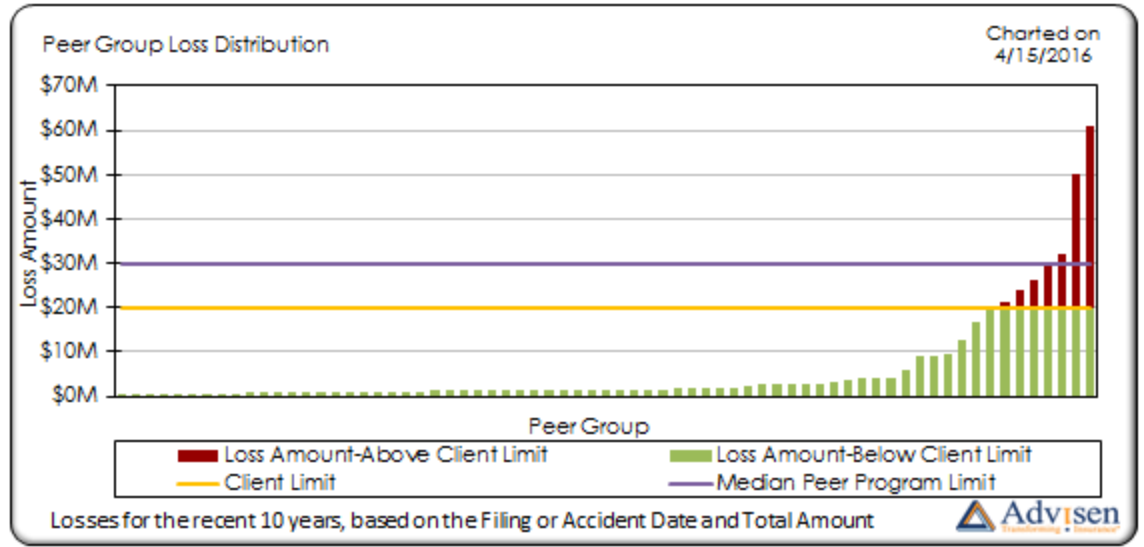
Peer Group Loss Distribution

Charted on 4/15/2016

$70M
$60M
$50M
$40M
$30M
$20M
$10M
$0M

Loss Amount

Peer Group

Loss Amount-Above Client Limit
Loss Amount-Below Client Limit
Client Limit
Median Peer Program Limit

Losses for the recent 10 years, based on the Filing or Accident Date and Total Amount

Advisen
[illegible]